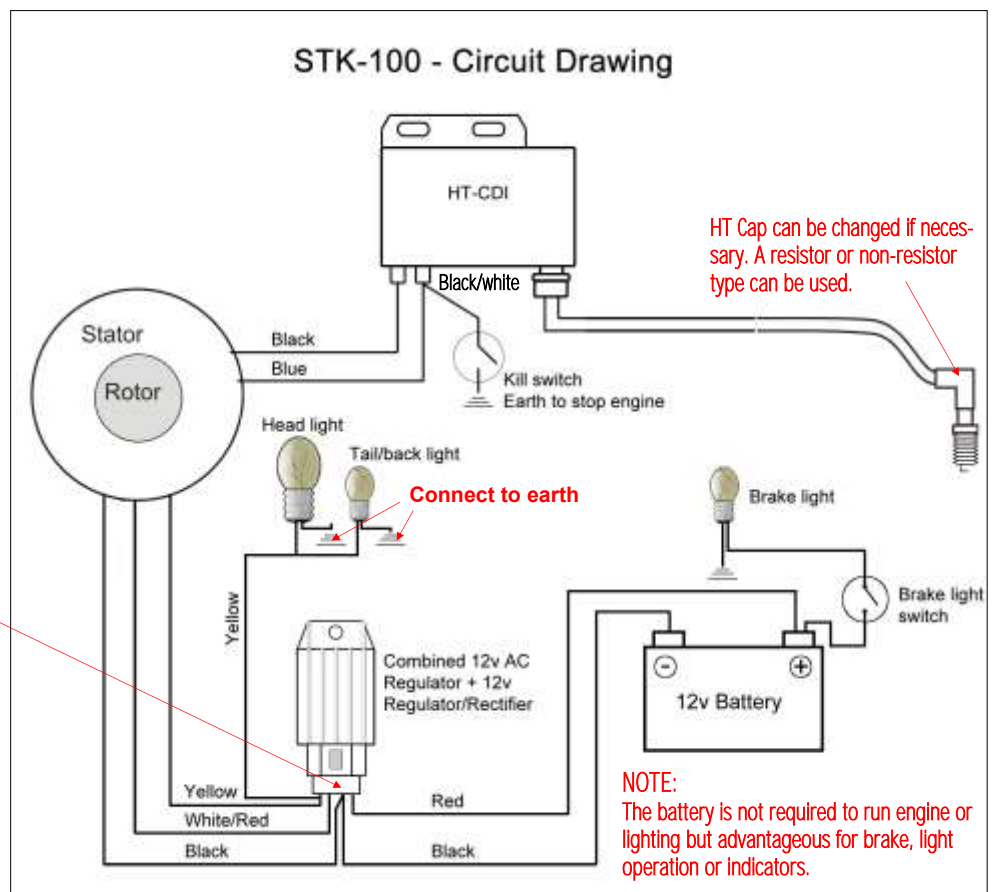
STK-100 - Circuit Drawing

HT-CDI

Black/white

HT Cap can be changed if necessary. A resistor or non-resistor type can be used.

Stator

Rotor

Black

Blue

Kill switch
Earth to stop engine

Head light

Tail/back light

Connect to earth

Brake light

Brake light switch

Yellow

Combined 12v AC Regulator + 12v Regulator/Rectifier

⊖

⊕

12v Battery

Yellow

White/Red

Black

Red

Black

NOTE:
The battery is not required to run engine or lighting but advantageous for brake, light operation or indicators.